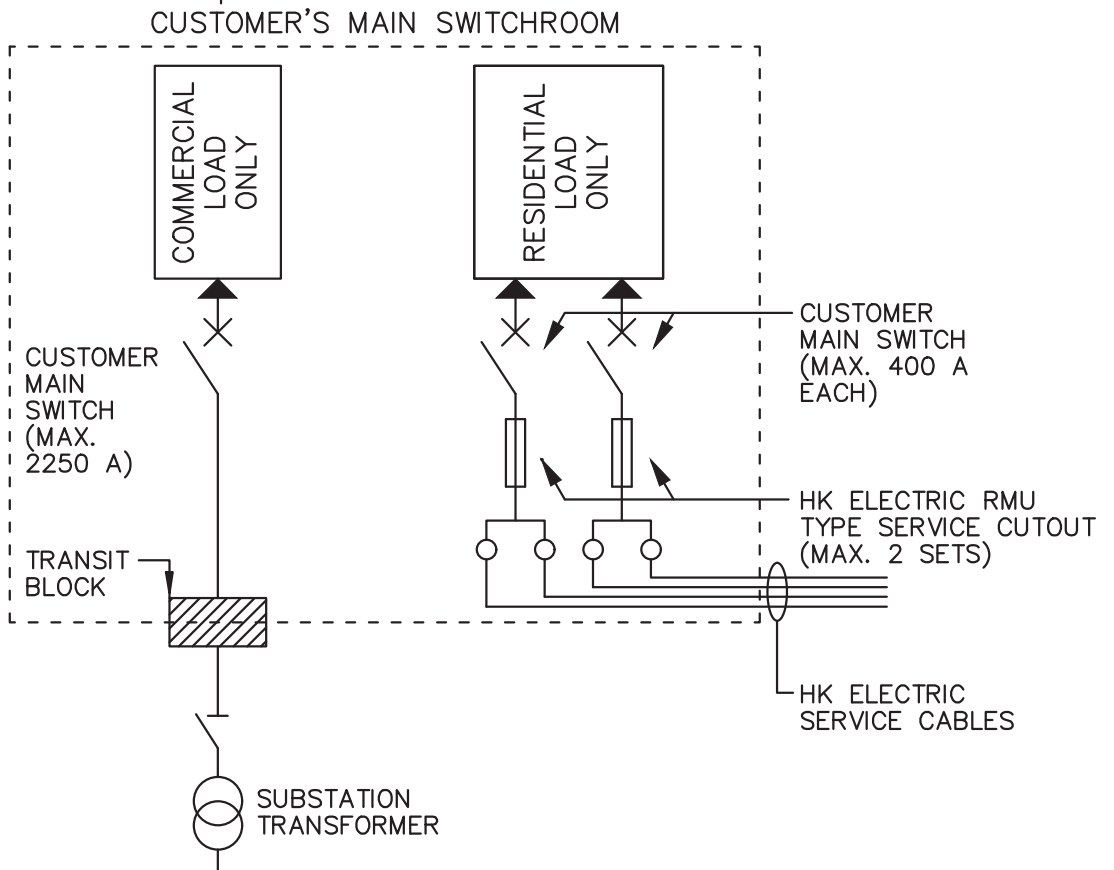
CUSTOMER'S MAIN SWITCHROOM

COMMERCIAL LOAD ONLY

RESIDENTIAL LOAD ONLY

CUSTOMER MAIN SWITCH (MAX. 400 A EACH)

CUSTOMER MAIN SWITCH (MAX. 2250 A)

HK ELECTRIC RMU TYPE SERVICE CUTOUT (MAX. 2 SETS)

TRANSIT BLOCK

HK ELECTRIC SERVICE CABLES

SUBSTATION TRANSFORMER